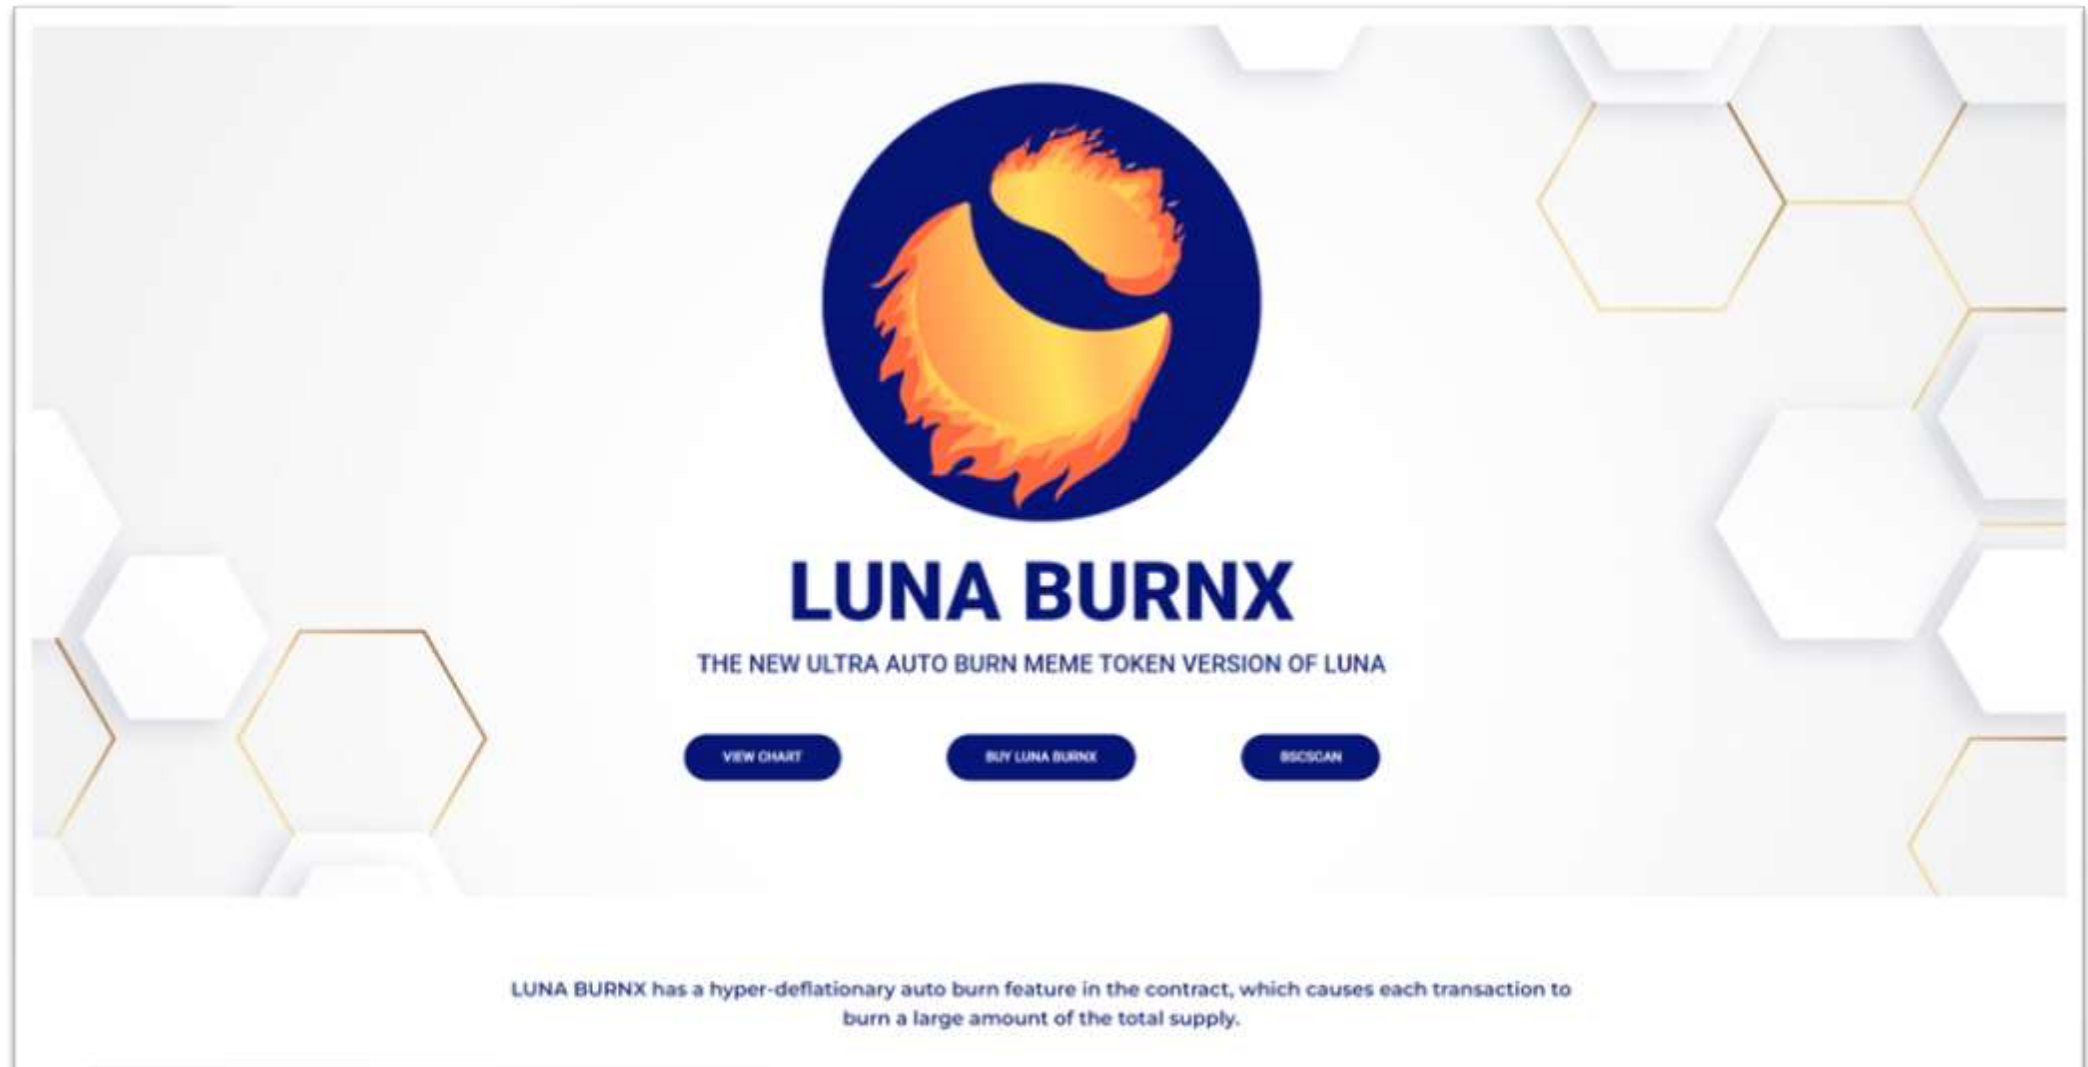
LUNA BURNX

THE NEW ULTRA AUTO BURN MEME TOKEN VERSION OF LUNA

VIEW CHART

BUY LUNA BURNX

BSCSCAN

LUNA BURNX has a hyper-deflationary auto burn feature in the contract, which causes each transaction to burn a large amount of the total supply.